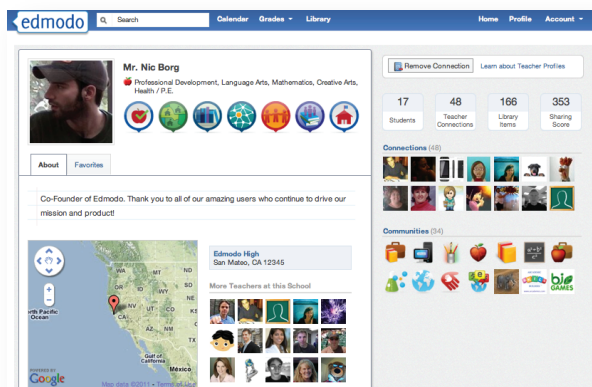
edmodo
Search
Calendar Grades ▾ Library
Home Profile Account ▾

Mr. Nic Borg
Professional Development, Language Arts, Mathematics, Creative Arts, Health / P.E.

About Favorites

Co-Founder of Edmodo. Thank you to all of our amazing users who continue to drive our mission and product!

Remove Connection Learn about Teacher Profiles

| 17 | 48 | 166 | 353 |
|---|---|---|---|
| Students | Teacher Connections | Library Items | Sharing Score |

Connections (48)

Communities (34)

Edmodo High
San Mateo, CA 12345

More Teachers at this School

North Pacific Ocean
CA
NV
UT
AZ
México
Google
Map data ©2011 · Terms of Use

BIO GAMES